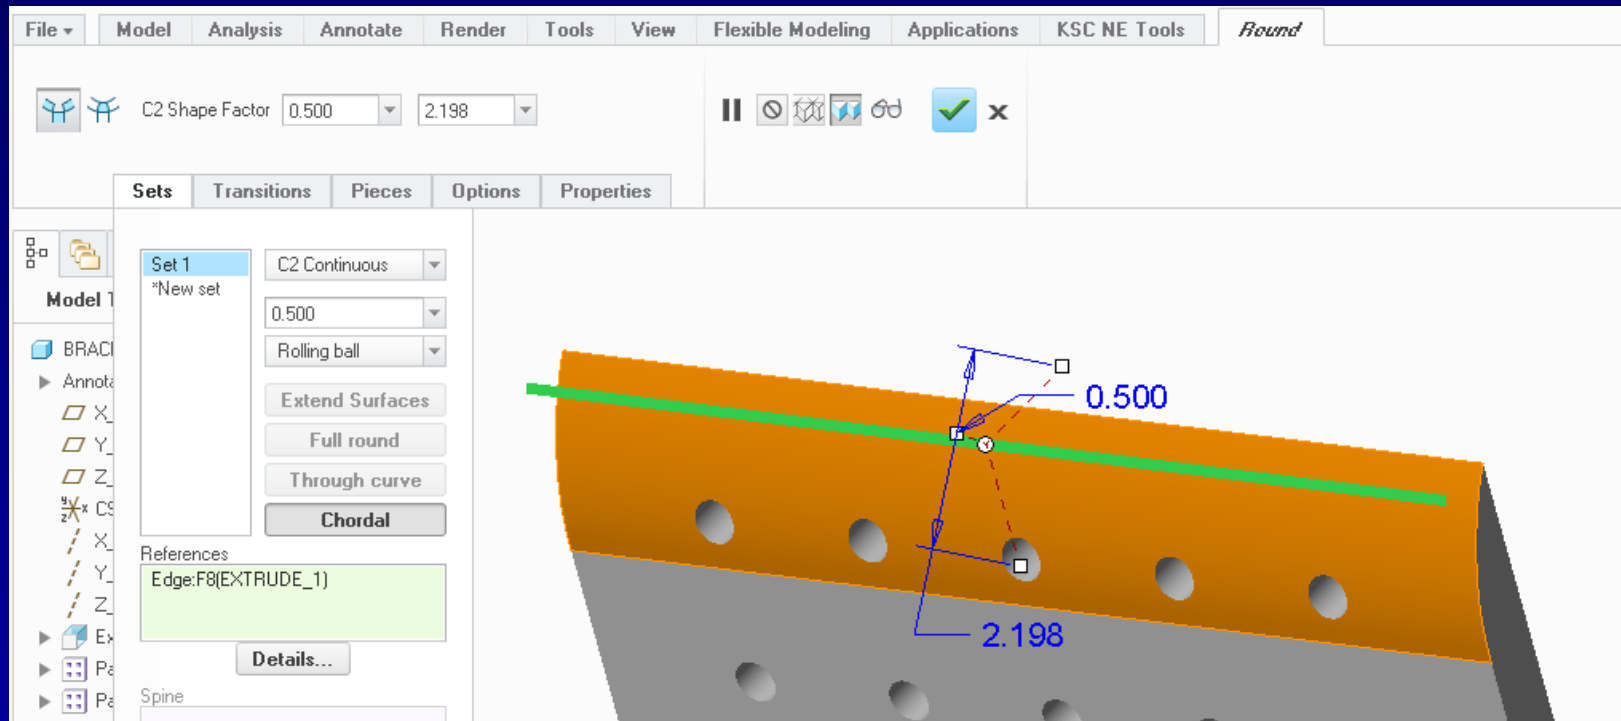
File ▾ Model Analysis Annotate Render Tools View Flexible Modeling Applications KSC NE Tools Round

C2 Shape Factor 0.500 2.198

Sets Transitions Pieces Options Properties

Model T

BRACI
Annota
X_
Y_
Z_
CS
X_
Y_
Z_
Ex
Pa
Pa

Set 1
*New set

C2 Continuous
0.500
Rolling ball
Extend Surfaces
Full round
Through curve
Chordal

References
Edge:F8(EXTRUDE_1)
Details...

Spine

0.500
2.198